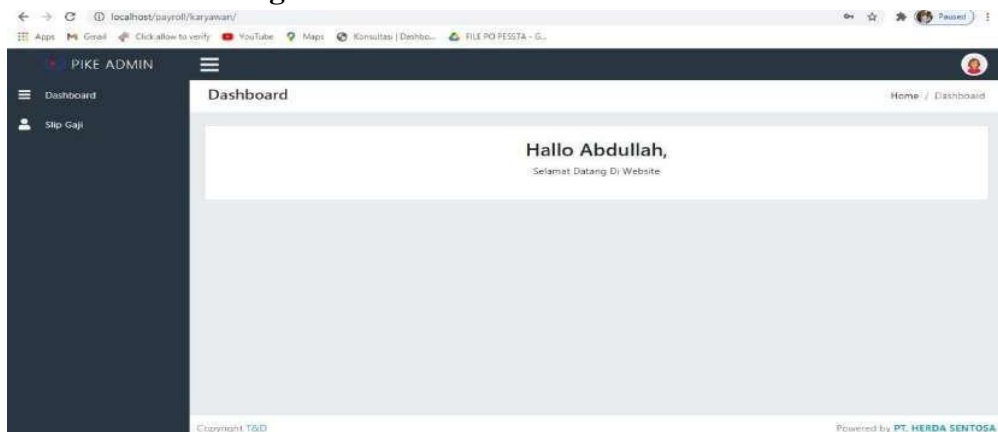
localhost/payroll/karyawan/

Paused

Apps Gmail Click allow to verify YouTube Maps Konsultasi | Dashbo... FILE PO PESSTA - G...

PIKE ADMIN

Dashboard

Slip Gaji

Dashboard

Home / Dashboard

Hallo Abdullah,

Selamat Datang Di Website

Copyright T&D

Powered by PT. HERDA SENTOSA